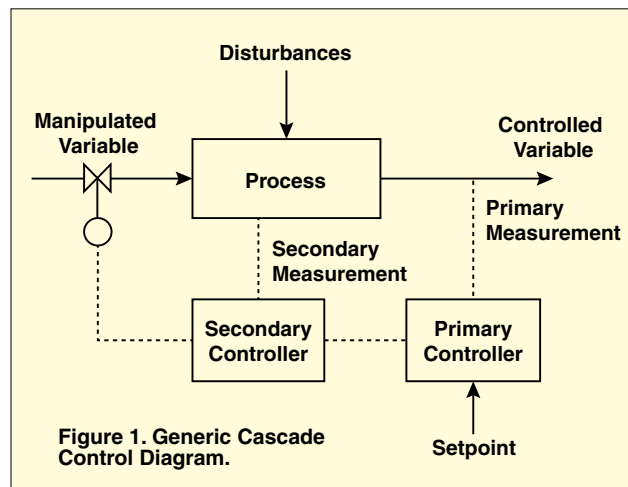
Disturbances

Manipulated Variable

Process

Controlled Variable

Primary Measurement

Secondary Measurement

Secondary Controller

Primary Controller

Setpoint

Figure 1. Generic Cascade Control Diagram.